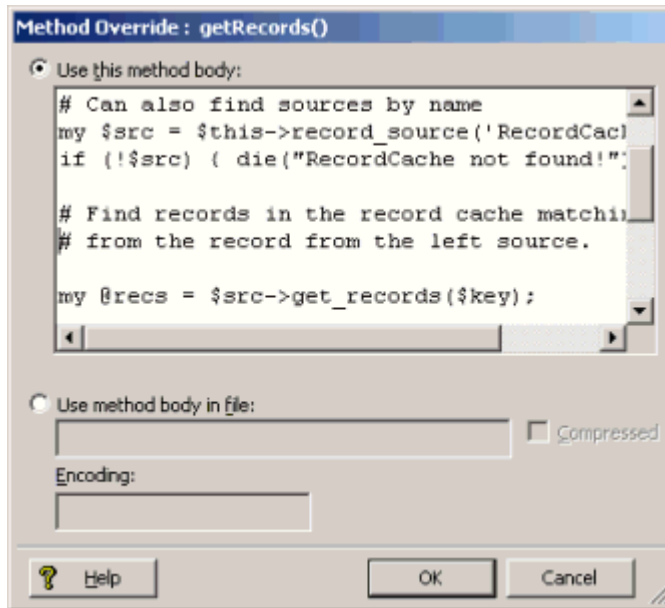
Method Override : getRecords()

Use this method body:

# Can also find sources by name
my $src = $this->record_source('RecordCacl
if (!$src) { die("RecordCache not found!")

# Find records in the record cache matchi
# from the record from the left source.

my @recs = $src->get_records($key);

Use method body in file:

Compressed

Encoding:

Help

OK

Cancel